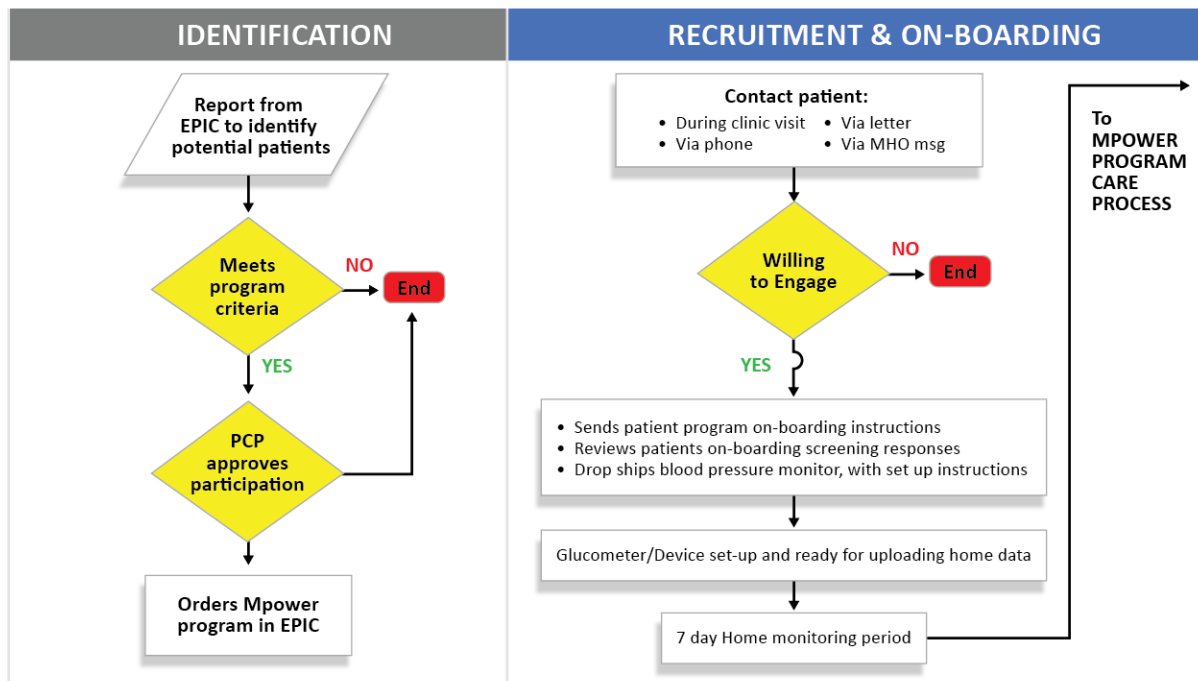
IDENTIFICATION

Report from EPIC to identify potential patients

Meets program criteria

NO

End

YES

PCP approves participation

Orders Mpower program in EPIC

RECRUITMENT & ON-BOARDING

Contact patient:
• During clinic visit
• Via letter
• Via phone
• Via MHO msg

Willing to Engage

NO

End

YES

• Sends patient program on-boarding instructions
• Reviews patients on-boarding screening responses
• Drop ships blood pressure monitor, with set up instructions

Glucometer/Device set-up and ready for uploading home data

7 day Home monitoring period

To MPOWER PROGRAM CARE PROCESS